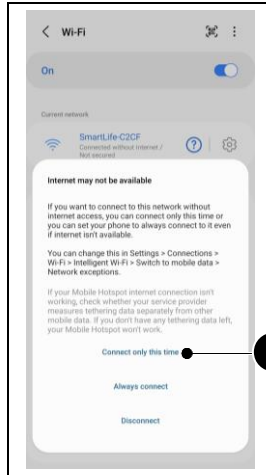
< Wi-Fi

On

Current network

SmartLife-C2CF
Connected without Internet / Not secured

Internet may not be available

If you want to connect to this network without internet access, you can connect only this time or you can set your phone to always connect to it even if internet isn't available.

You can change this in Settings > Connections > Wi-Fi > Intelligent Wi-Fi > Switch to mobile data > Network exceptions.

If your Mobile Hotspot internet connection isn't working, check whether your service provider measures tethering data separately from other mobile data. If you don't have any tethering data left, your Mobile Hotspot won't work.

Connect only this time

Always connect

Disconnect